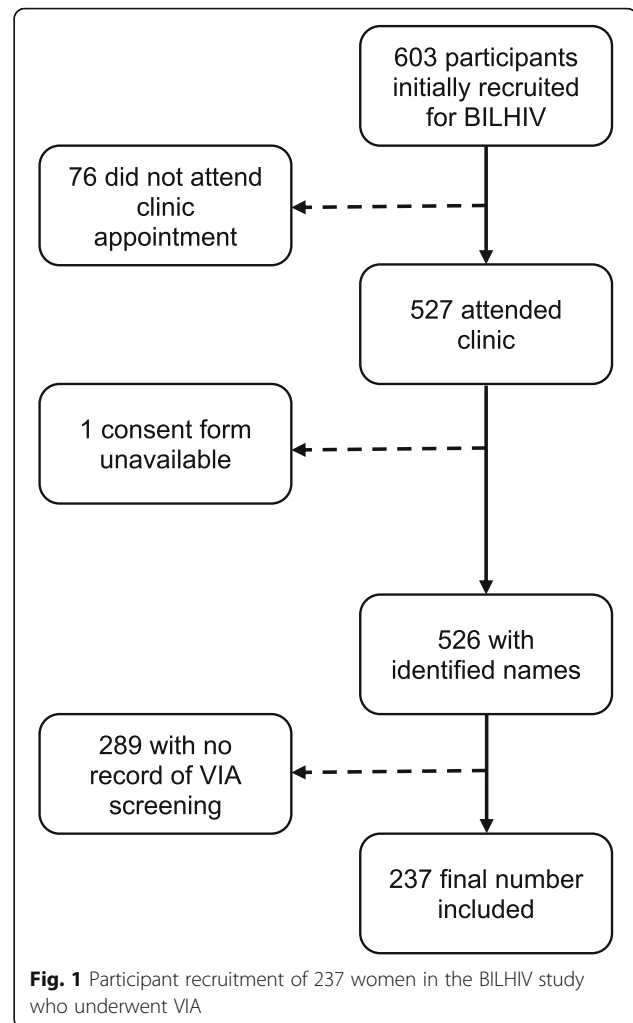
603 participants initially recruited for BILHIV

76 did not attend clinic appointment

527 attended clinic

1 consent form unavailable

526 with identified names

289 with no record of VIA screening

237 final number included

**Fig. 1** Participant recruitment of 237 women in the BILHIV study who underwent VIA